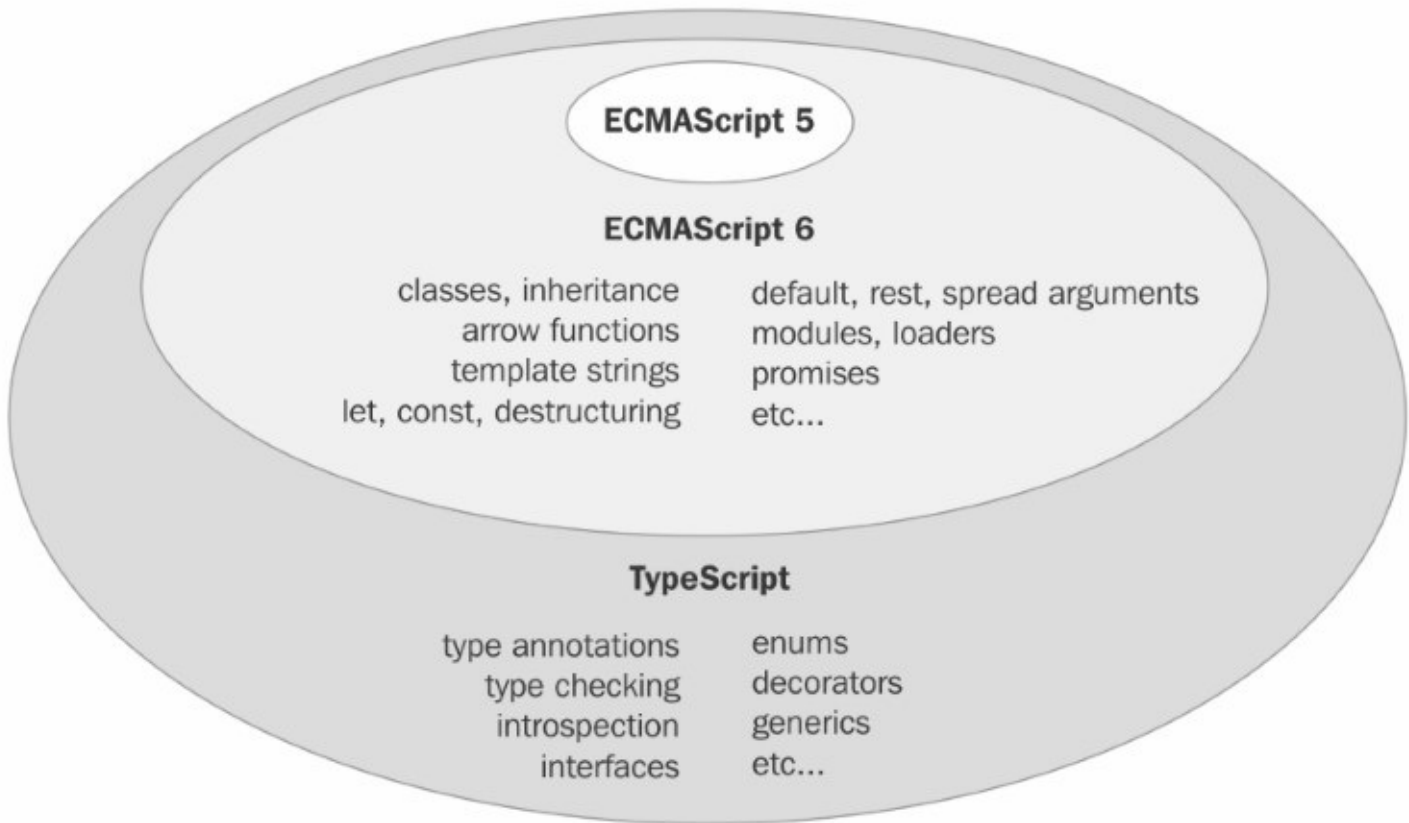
ECMAScript 5

ECMAScript 6

classes, inheritance
arrow functions
template strings
let, const, destructuring

default, rest, spread arguments
modules, loaders
promises
etc...

TypeScript

type annotations
type checking
introspection
interfaces

enums
decorators
generics
etc...